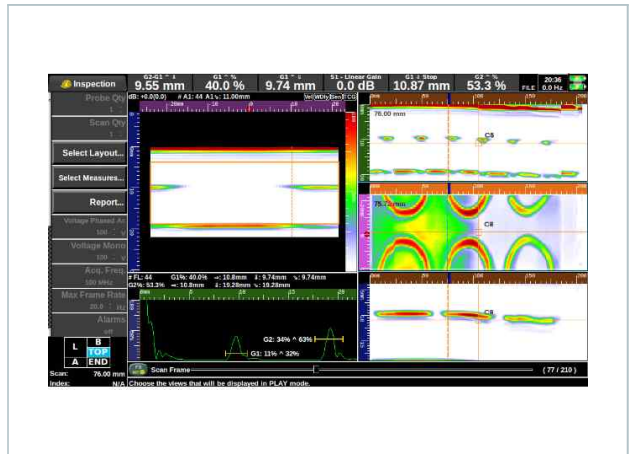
Inspection

G2-G1 ^ ↕
9.55 mm

G1 ^ %
40.0 %

G1 ^ ↕
9.74 mm

S1 - Linear Gain
0.0 dB

G1 ↕ Stop
10.87 mm

G2 ^ %
53.3 %

20:36
FILE 0.9 Hz

Probe Qty
1

Scan Qty
1

Select Layout...

Select Measures...

Report...

Voltage Phased Ar
100 V

Voltage Mono
100 V

Acq. Freq.
100 MHz

Max Frame Rate
20.0 Hz

Alarms
off

dB: +0.0(0.0) # A1: 44 A1↘: 11.00mm

76.00 mm

C8

75.72mm

C8

C8

# FL: 44 G1%: 40.0% →: 10.8mm ↕: 9.74mm ↘: 9.74mm
G2%: 53.3% →: 10.8mm ↕: 19.28mm ↘: 19.28mm

G2: 34% ^ 63%

G1: 11% ^ 32%

L B
TOP
A END

Scan: 76.00 mm
Index: N/A

Scan Frame

( 77 / 210 )

Choose the views that will be displayed in PLAY mode.